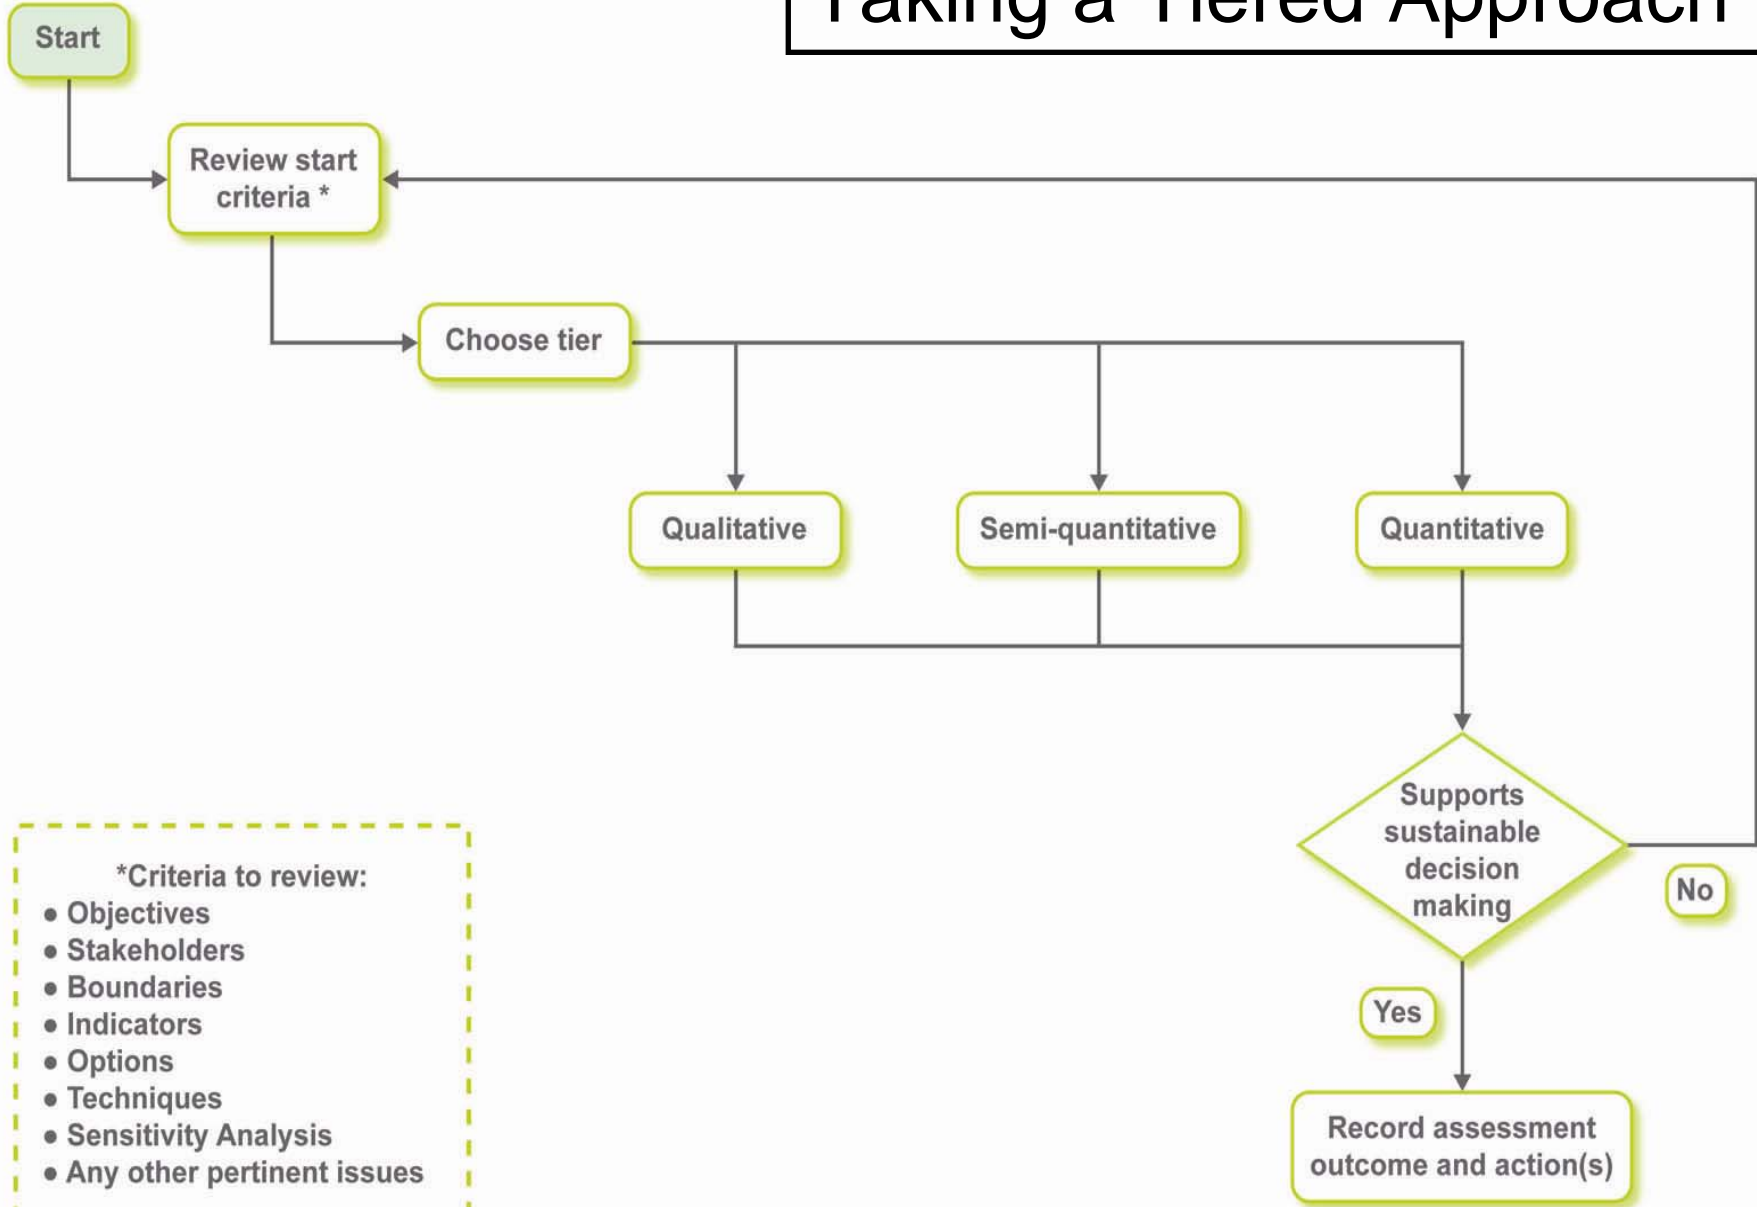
Taking a Tiered Approach

Start

Review start criteria *

Choose tier

Qualitative

Semi-quantitative

Quantitative

Supports sustainable decision making

No

Yes

Record assessment outcome and action(s)

*Criteria to review:
• Objectives
• Stakeholders
• Boundaries
• Indicators
• Options
• Techniques
• Sensitivity Analysis
• Any other pertinent issues